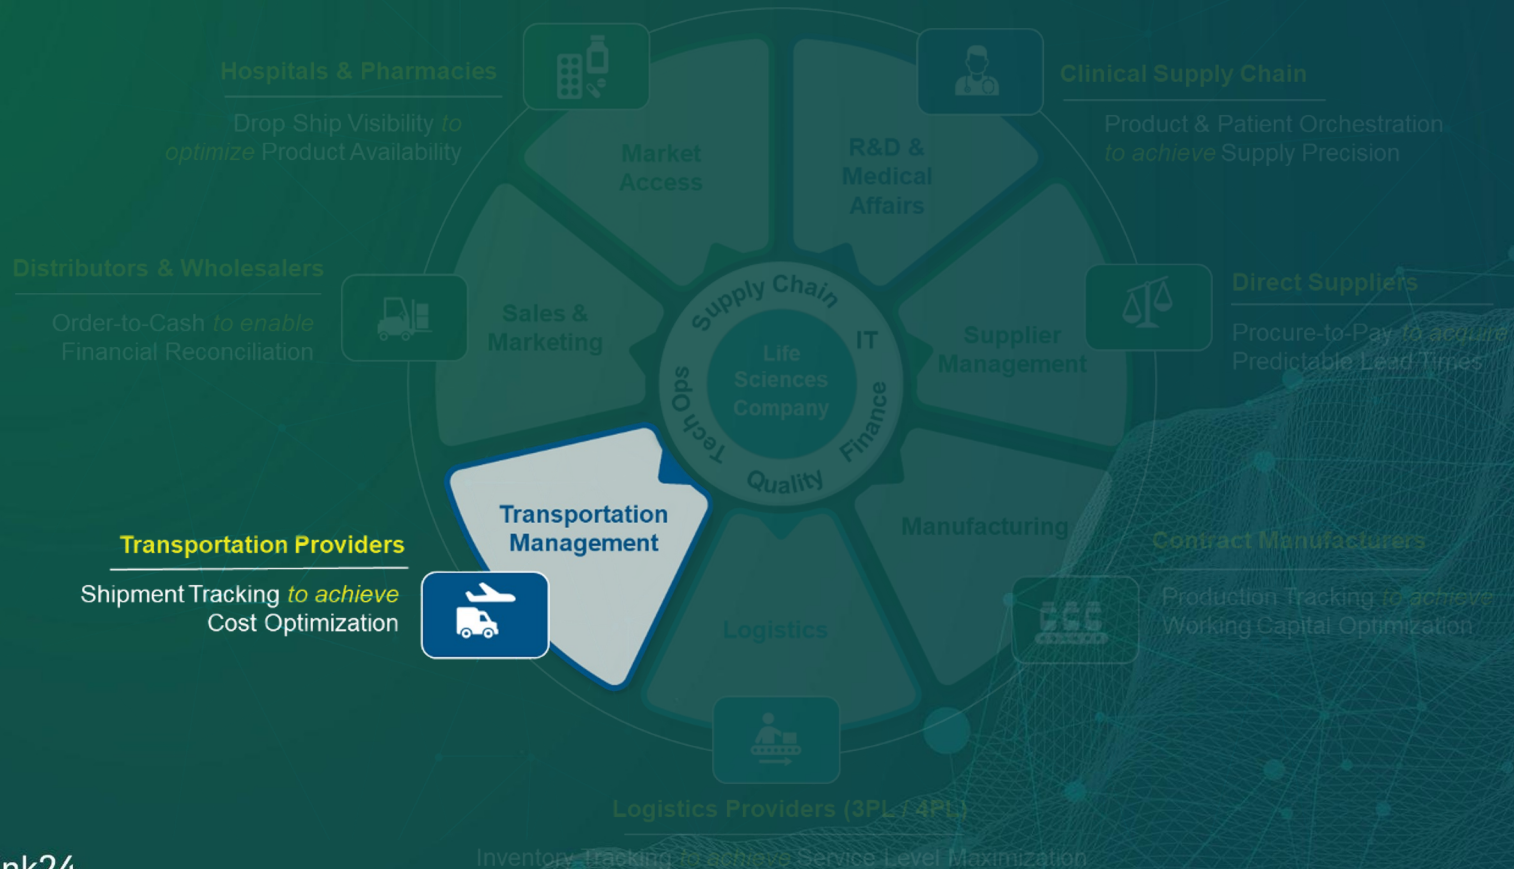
Hospitals & Pharmacies

Drop Ship Visibility to optimize Product Availability

Clinical Supply Chain

Product & Patient Orchestration to achieve Supply Precision

Distributors & Wholesalers

Order-to-Cash to enable Financial Reconciliation

Direct Suppliers

Procure-to-Pay to acquire Predictable Lead Times

Market Access

R&D & Medical Affairs

Sales & Marketing

Supplier Management

Supply Chain

IT

Finance

Quality

Tech Ops

Life Sciences Company

Transportation Management

Manufacturing

Logistics

Contract Manufacturers

Production Tracking to achieve Working Capital Optimization

Transportation Providers

Shipment Tracking to achieve Cost Optimization

Logistics Providers (3PL / 4PL)

Inventory Tracking to achieve Service Level Maximization

nk24